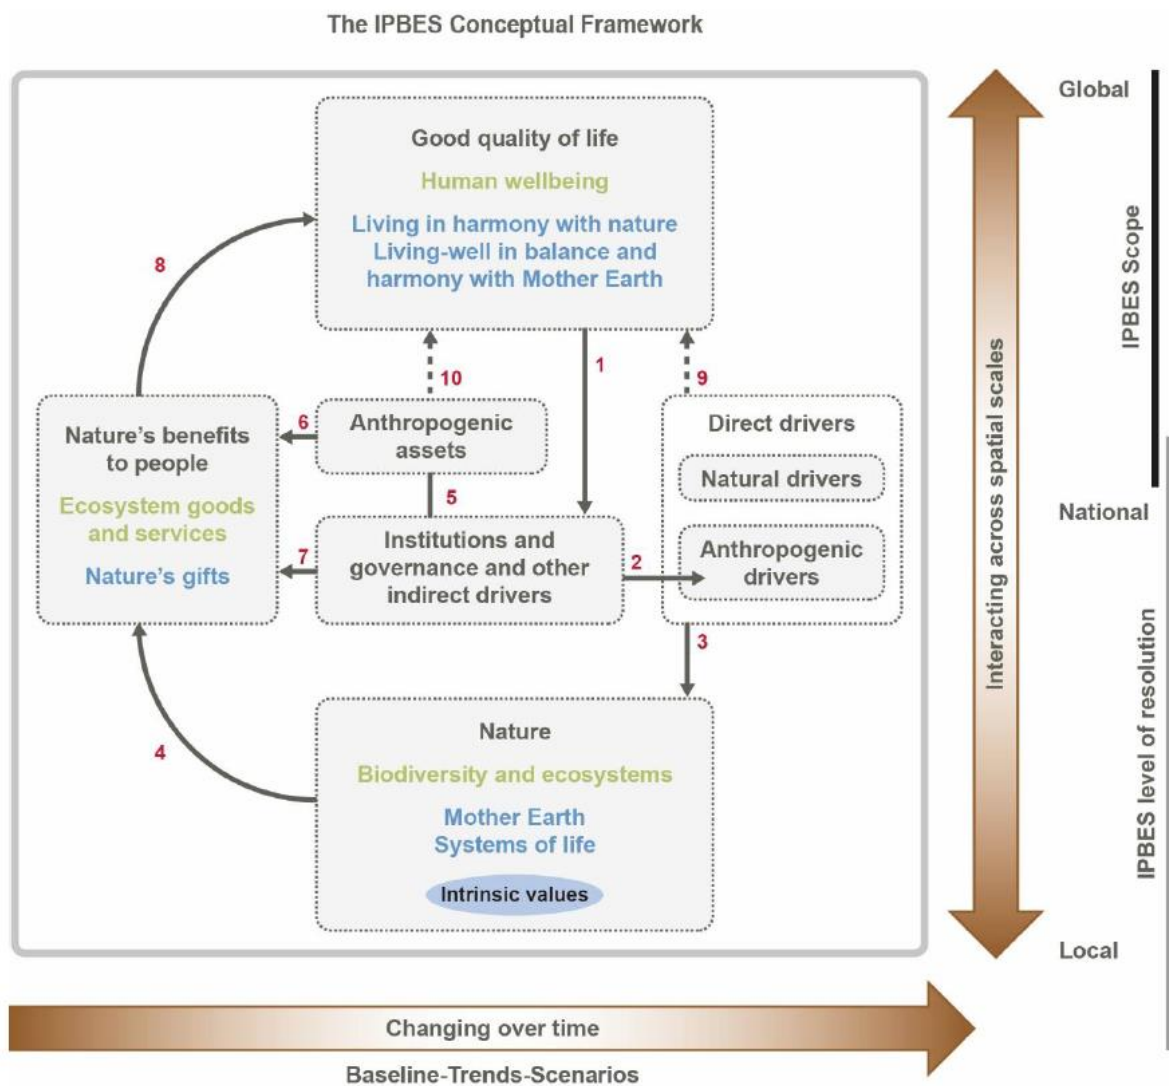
The IPBES Conceptual Framework

Good quality of life

Human wellbeing

Living in harmony with nature
Living-well in balance and harmony with Mother Earth

8

10

1

9

Nature's benefits to people

Ecosystem goods and services

Nature's gifts

6

Anthropogenic assets

5

Direct drivers

Natural drivers

Anthropogenic drivers

7

Institutions and governance and other indirect drivers

2

3

4

Nature

Biodiversity and ecosystems

Mother Earth
Systems of life

Intrinsic values

Global

IPBES Scope

Interacting across spatial scales

National

IPBES level of resolution

Local

Changing over time

Baseline-Trends-Scenarios